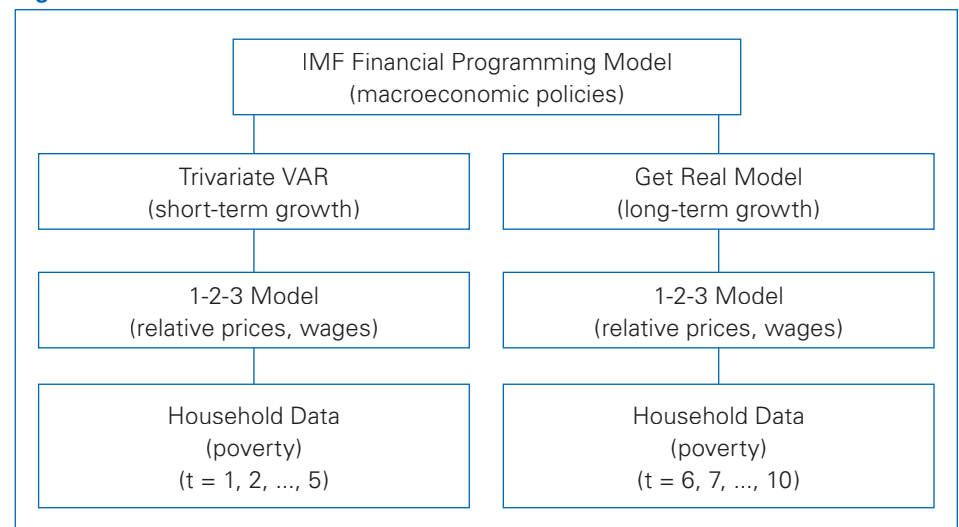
IMF Financial Programming Model
(macroeconomic policies)

Trivariate VAR
(short-term growth)

Get Real Model
(long-term growth)

1-2-3 Model
(relative prices, wages)

1-2-3 Model
(relative prices, wages)

Household Data
(poverty)
(t = 1, 2, ..., 5)

Household Data
(poverty)
(t = 6, 7, ..., 10)